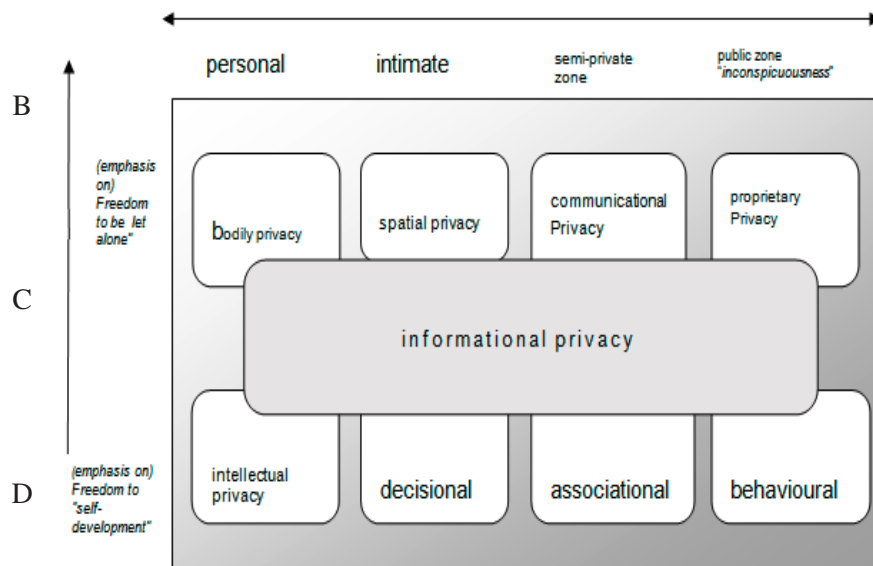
personal

intimate

semi-private zone

public zone "inconspicuousness"

B

(emphasis on) Freedom to be let alone"

C

D

(emphasis on) Freedom to "self-development"

bodily privacy

spatial privacy

communicational Privacy

proprietary Privacy

informational privacy

intellectual privacy

decisional

associational

behavioural